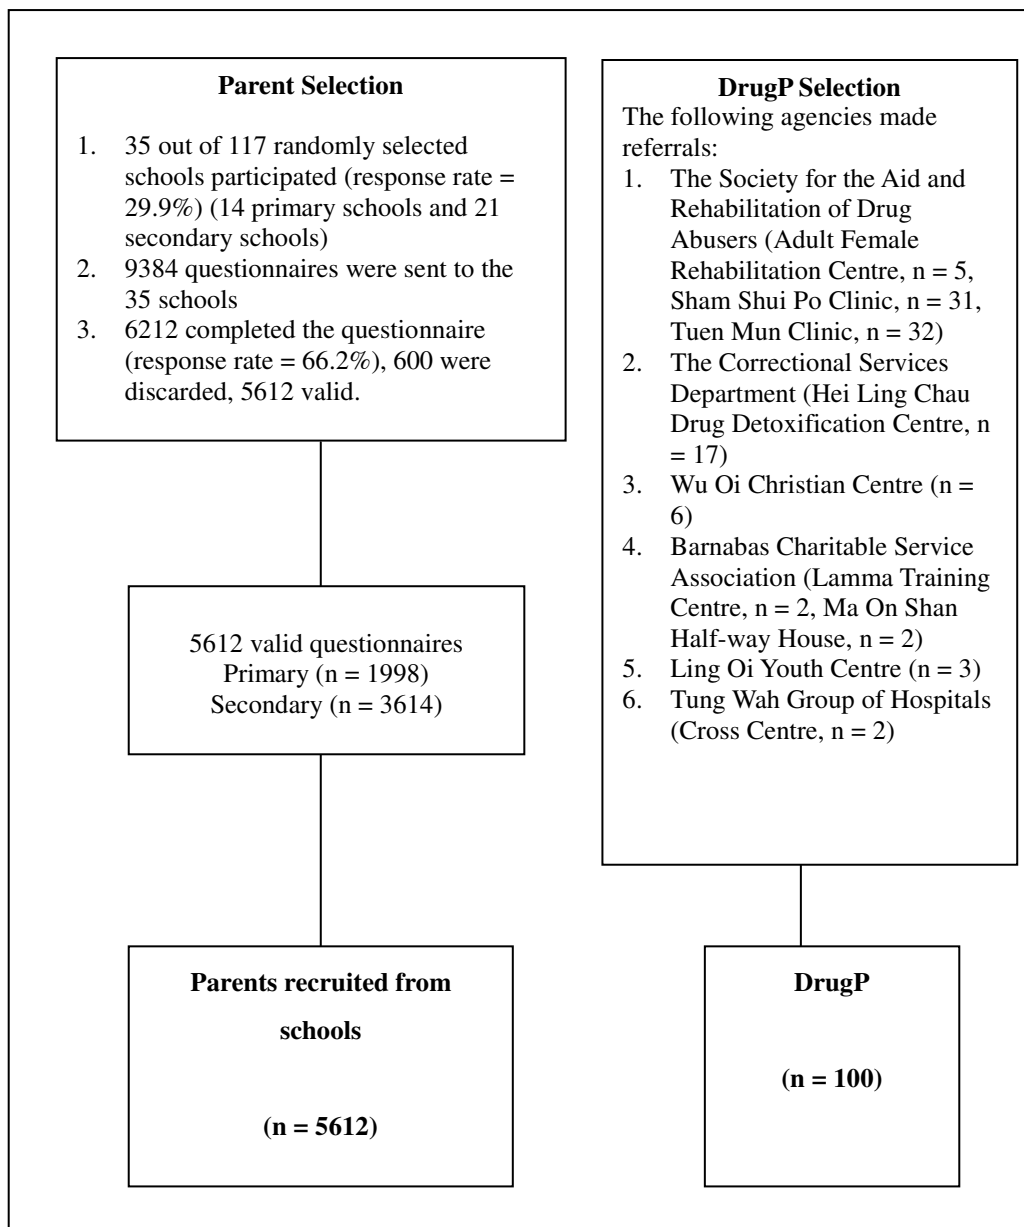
**Parent Selection**

1. 35 out of 117 randomly selected schools participated (response rate = 29.9%) (14 primary schools and 21 secondary schools)
2. 9384 questionnaires were sent to the 35 schools
3. 6212 completed the questionnaire (response rate = 66.2%), 600 were discarded, 5612 valid.

5612 valid questionnaires
Primary (n = 1998)
Secondary (n = 3614)

**Parents recruited from schools**

**(n = 5612)**

**DrugP Selection**
The following agencies made referrals:
1. The Society for the Aid and Rehabilitation of Drug Abusers (Adult Female Rehabilitation Centre, n = 5, Sham Shui Po Clinic, n = 31, Tuen Mun Clinic, n = 32)
2. The Correctional Services Department (Hei Ling Chau Drug Detoxification Centre, n = 17)
3. Wu Oi Christian Centre (n = 6)
4. Barnabas Charitable Service Association (Lamma Training Centre, n = 2, Ma On Shan Half-way House, n = 2)
5. Ling Oi Youth Centre (n = 3)
6. Tung Wah Group of Hospitals (Cross Centre, n = 2)

**DrugP**

**(n = 100)**